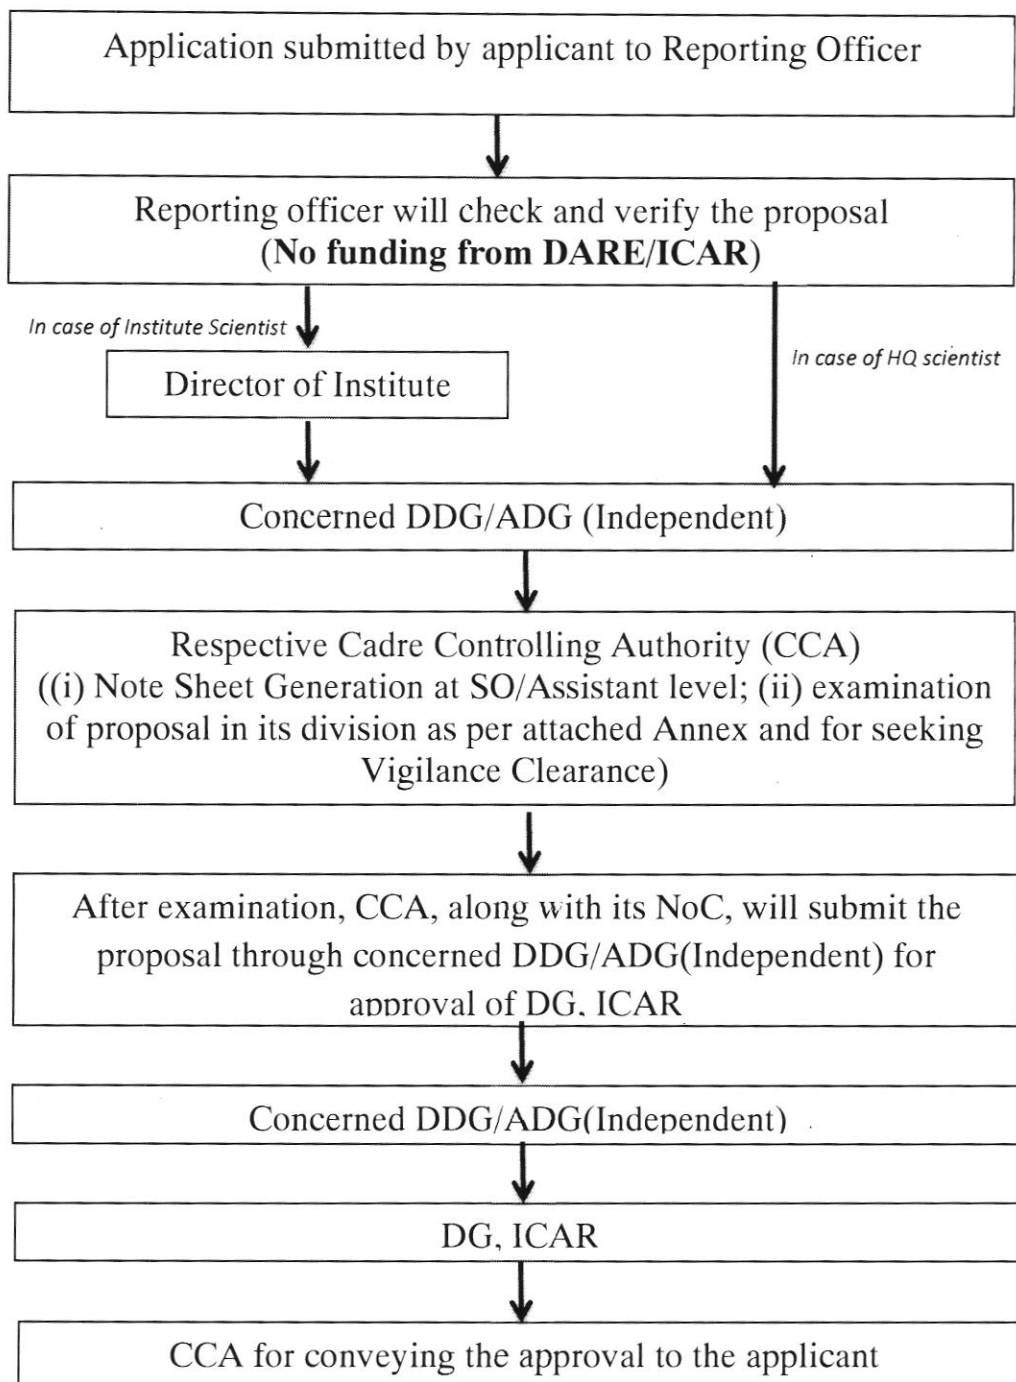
Application submitted by applicant to Reporting Officer

Reporting officer will check and verify the proposal (No funding from DARE/ICAR)

In case of Institute Scientist

In case of HQ scientist

Director of Institute

Concerned DDG/ADG (Independent)

Respective Cadre Controlling Authority (CCA) ((i) Note Sheet Generation at SO/Assistant level; (ii) examination of proposal in its division as per attached Annex and for seeking Vigilance Clearance)

After examination, CCA, along with its NoC, will submit the proposal through concerned DDG/ADG(Independent) for approval of DG, ICAR

Concerned DDG/ADG(Independent)

DG, ICAR

CCA for conveying the approval to the applicant